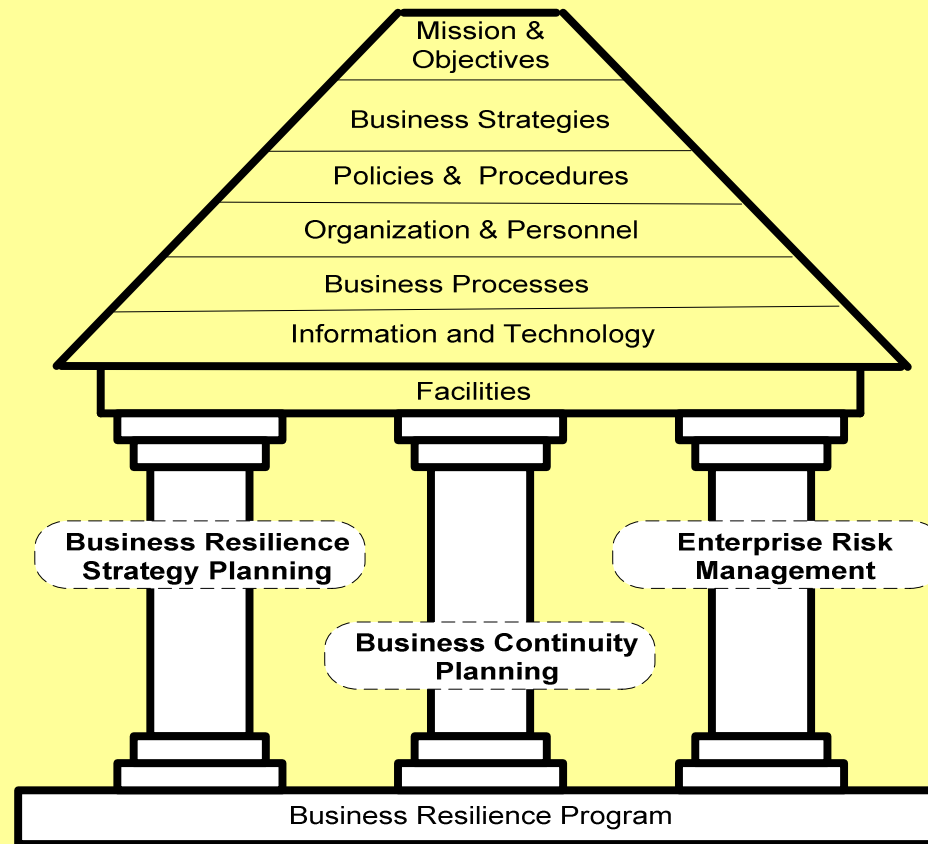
Mission &
Objectives

Business Strategies

Policies & Procedures

Organization & Personnel

Business Processes

Information and Technology

Facilities

Business Resilience Strategy Planning

Business Continuity Planning

Enterprise Risk Management

Business Resilience Program